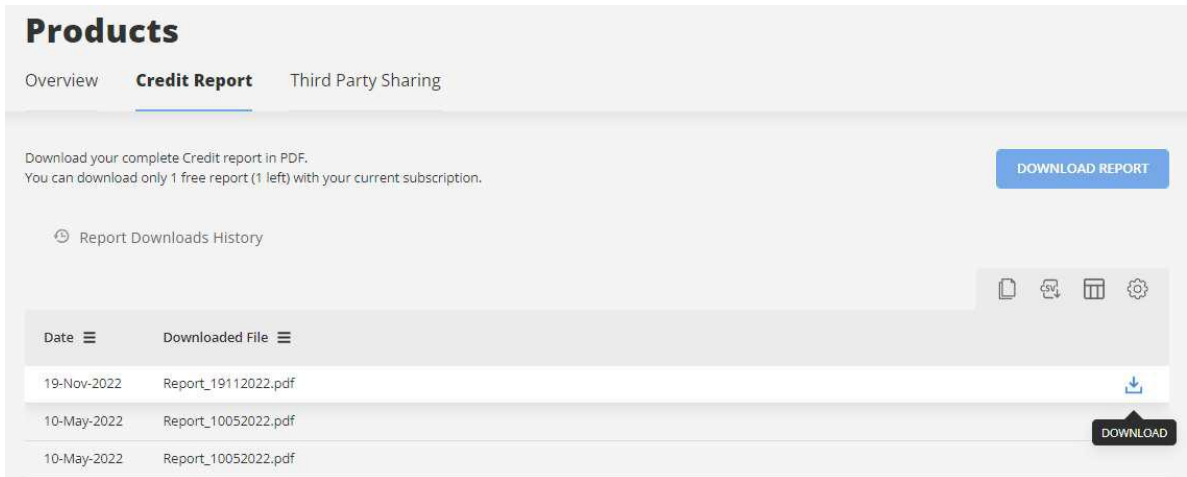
Products

Overview Credit Report Third Party Sharing

Download your complete Credit report in PDF.
You can download only 1 free report (1 left) with your current subscription.

DOWNLOAD REPORT

Report Downloads History

| Date | Downloaded File |
|---|---|
| 19-Nov-2022 | Report_19112022.pdf |
| 10-May-2022 | Report_10052022.pdf |
| 10-May-2022 | Report_10052022.pdf |

DOWNLOAD